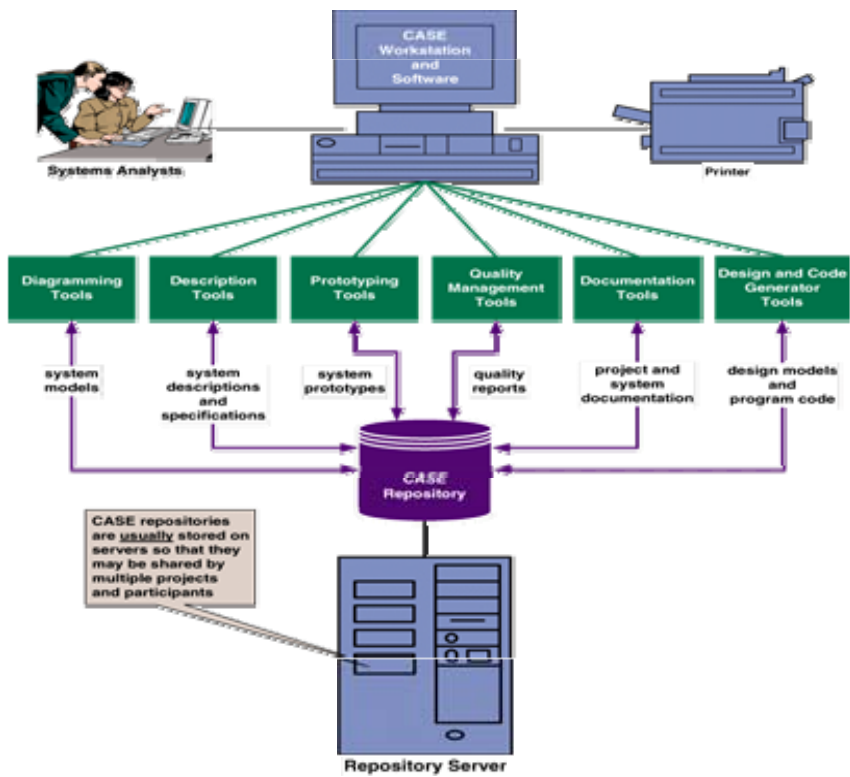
CASE Workstation and Software

Systems Analysts

Printer

Diagramming Tools

Description Tools

Prototyping Tools

Quality Management Tools

Documentation Tools

Design and Code Generator Tools

system models

system descriptions and specifications

system prototypes

quality reports

project and system documentation

design models and program code

CASE Repository

CASE repositories are usually stored on servers so that they may be shared by multiple projects and participants

Repository Server